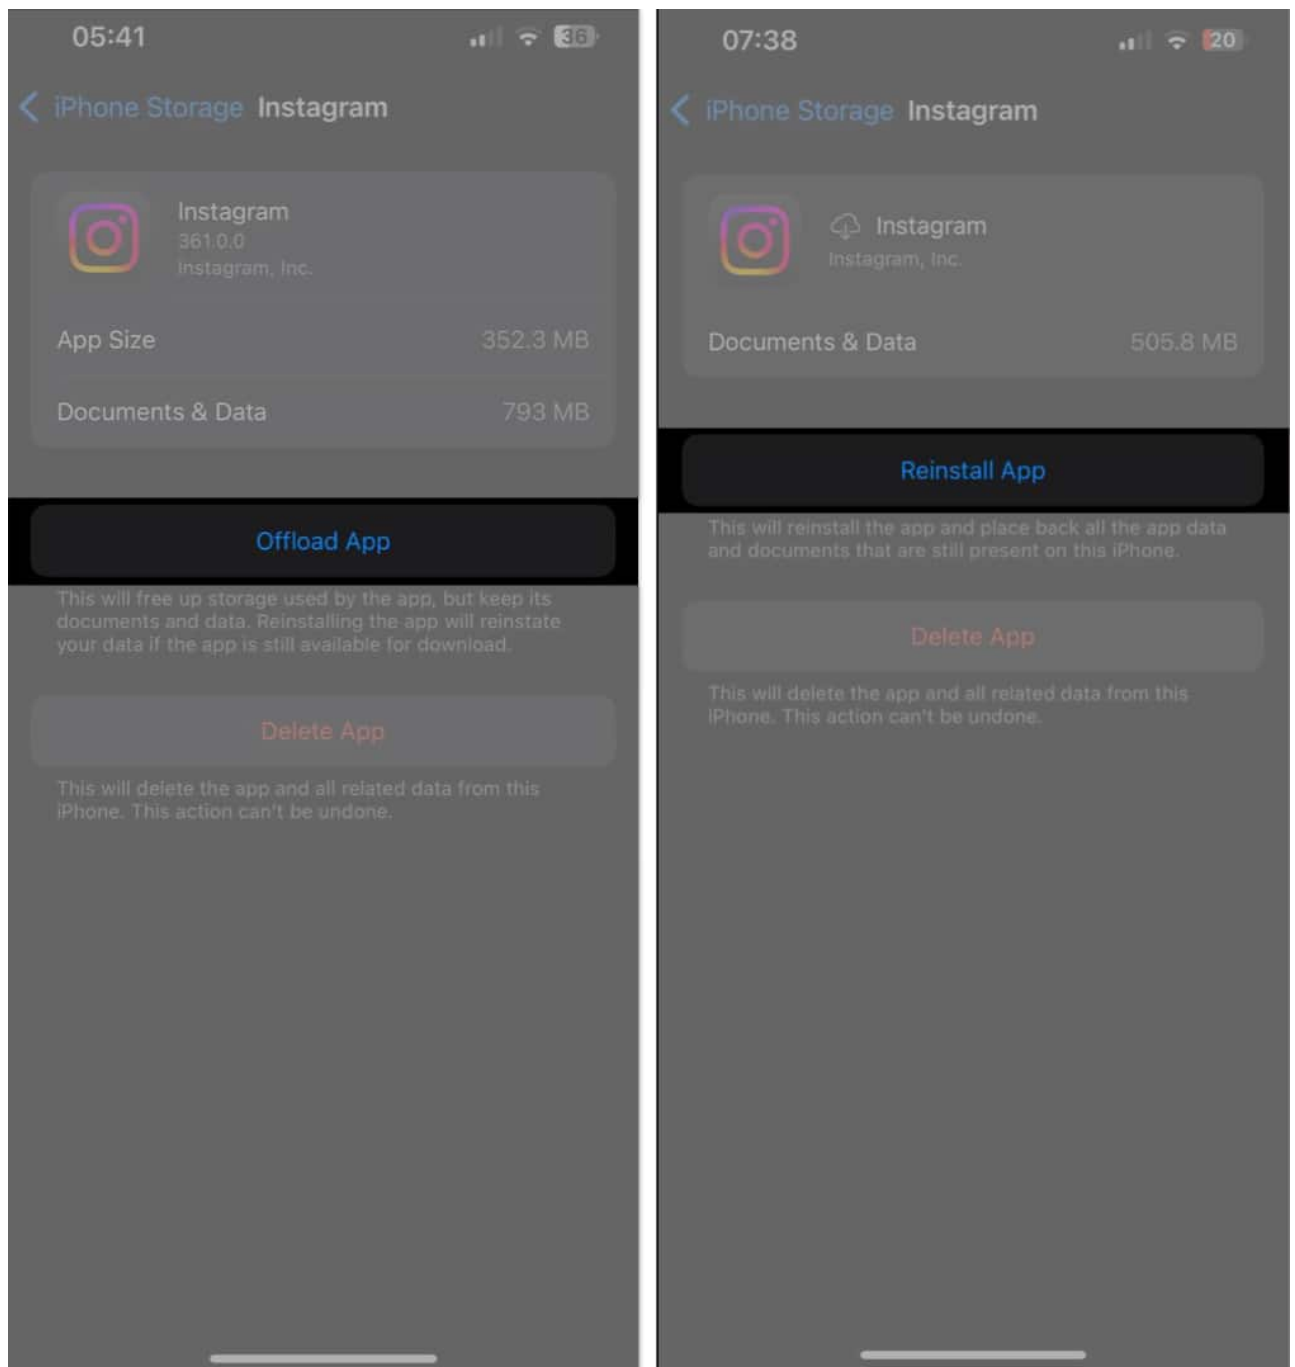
05:41

36

iPhone Storage Instagram

Instagram
361.0.0
Instagram, Inc.

App Size 352.3 MB

Documents & Data 793 MB

Offload App

This will free up storage used by the app, but keep its documents and data. Reinstalling the app will reinstate your data if the app is still available for download.

Delete App

This will delete the app and all related data from this iPhone. This action can't be undone.

07:38

20

iPhone Storage Instagram

Instagram
Instagram, Inc.

Documents & Data 505.8 MB

Reinstall App

This will reinstall the app and place back all the app data and documents that are still present on this iPhone.

Delete App

This will delete the app and all related data from this iPhone. This action can't be undone.